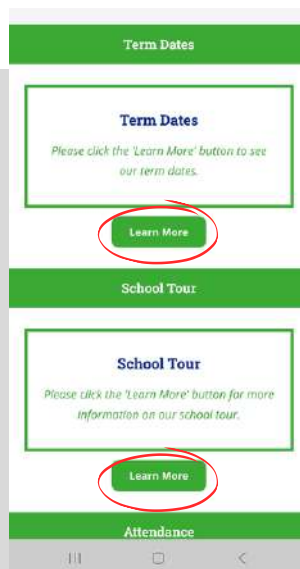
Term Dates

Term Dates

Please click the 'Learn More' button to see our term dates.

Learn More

School Tour

School Tour

Please click the 'Learn More' button for more information on our school tour.

Learn More

Attendance